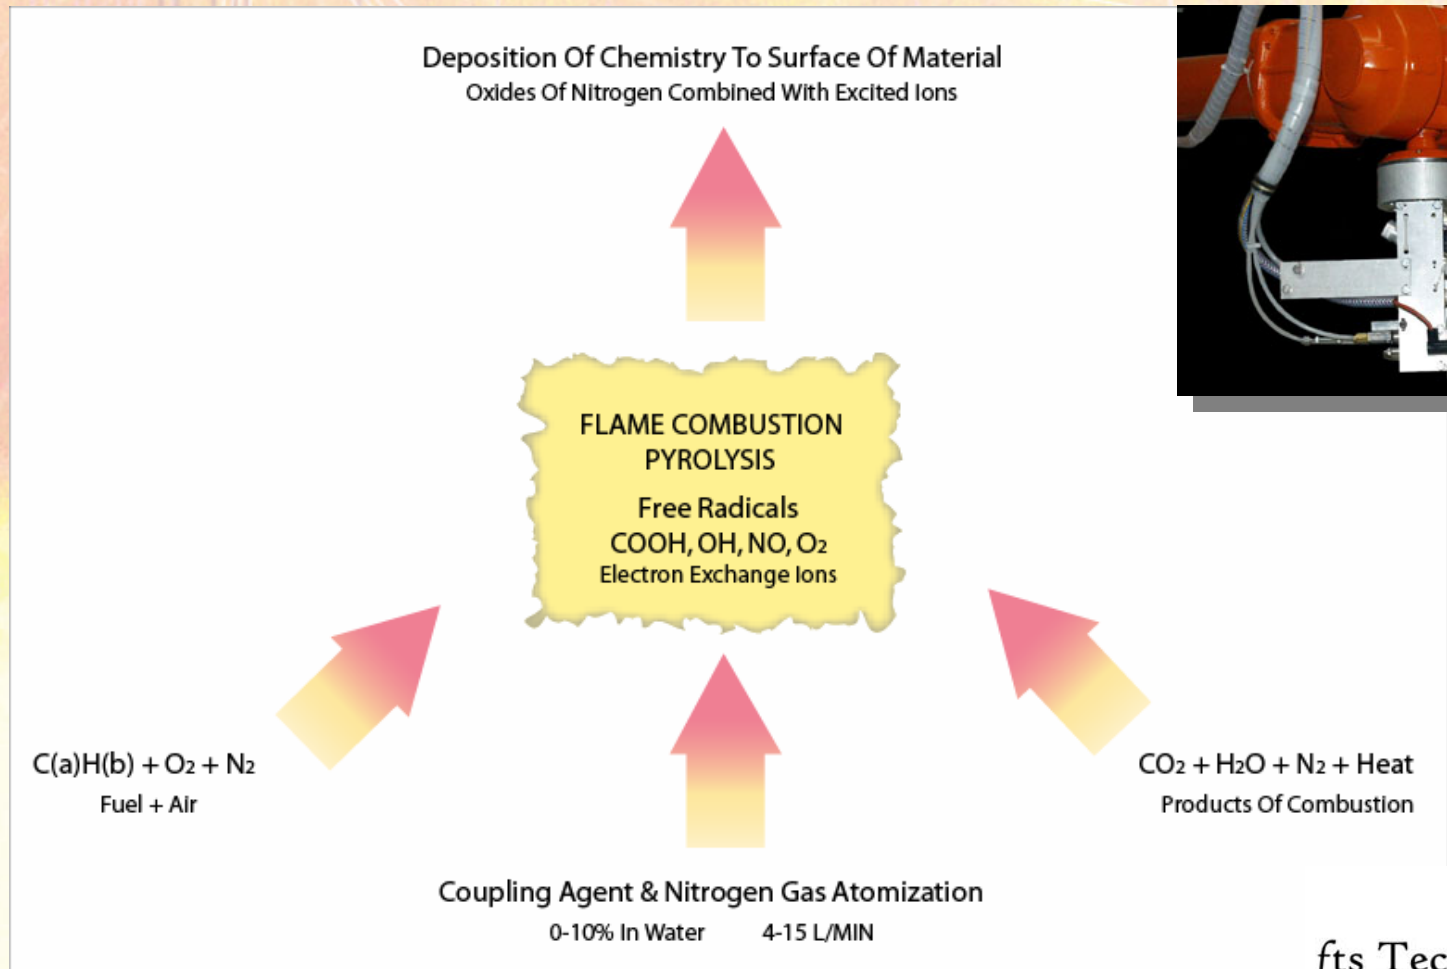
Deposition Of Chemistry To Surface Of Material
Oxides Of Nitrogen Combined With Excited Ions

FLAME COMBUSTION
PYROLYSIS

Free Radicals
COOH, OH, NO, $O_2$
Electron Exchange Ions

C(a)H(b) + $O_2$ + $N_2$
Fuel + Air

$CO_2$ + $H_2O$ + $N_2$ + Heat
Products Of Combustion

Coupling Agent & Nitrogen Gas Atomization
0-10% In Water 4-15 L/MIN

fts Tec